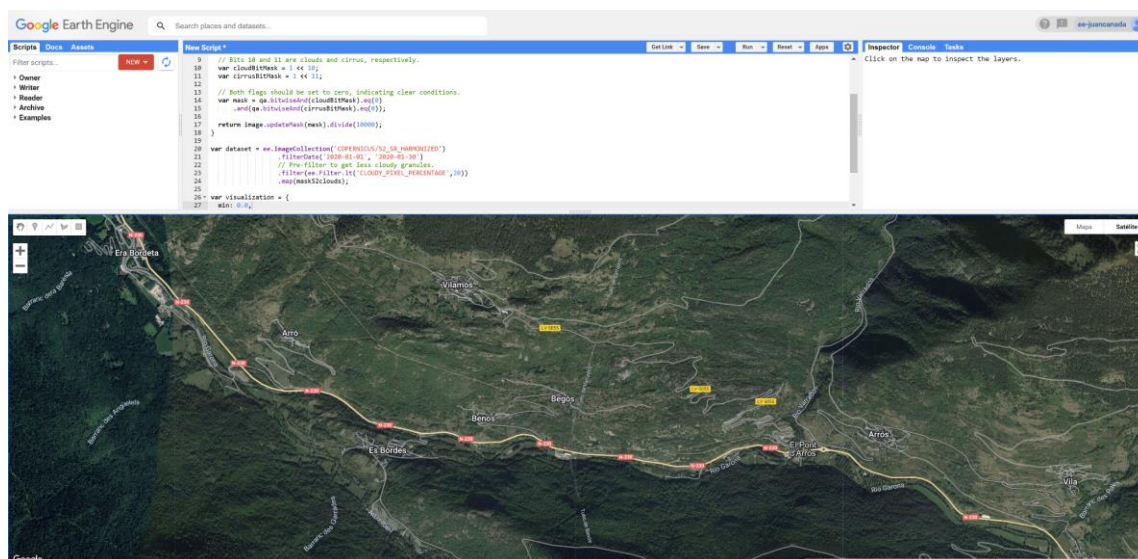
Google Earth Engine

Search places and datasets...

ee-juancanada

Scripts Docs Assets

Filter scripts...

NEW

Owner
Writer
Reader
Archive
Examples

New Script *

Get Link Save Run Reset Apps

9 // Bits 10 and 11 are clouds and cirrus, respectively.
10 var cloudBitMask = 1 << 10;
11 var cirrusBitMask = 1 << 11;
12
13 // Both flags should be set to zero, indicating clear conditions.
14 var mask = qa.bitwiseAnd(cloudBitMask).eq(0)
15 .and(qa.bitwiseAnd(cirrusBitMask).eq(0));
16
17 return image.updateMask(mask).divide(10000);
18 }
19
20 var dataset = ee.ImageCollection('COPERNICUS/S2_SR_HARMONIZED')
21 .filterDate('2020-01-01', '2020-01-30')
22 // Pre-filter to get less cloudy granules.
23 .filter(ee.Filter.lt('CLOUDY_PIXEL_PERCENTAGE',20))
24 .map(maskS2clouds);
25
26 var visualization = {
27 min: 0.0,

Inspector Console Tasks

Click on the map to inspect the layers.

Mapa Satélite

Era Bordeta
Vilamòs
Arró
Begòs
Benós
Es Bòrdes
Arròs
Vila
Eth Pònt d'Arròs
Riu Garona
N-230
LV-5055
Google